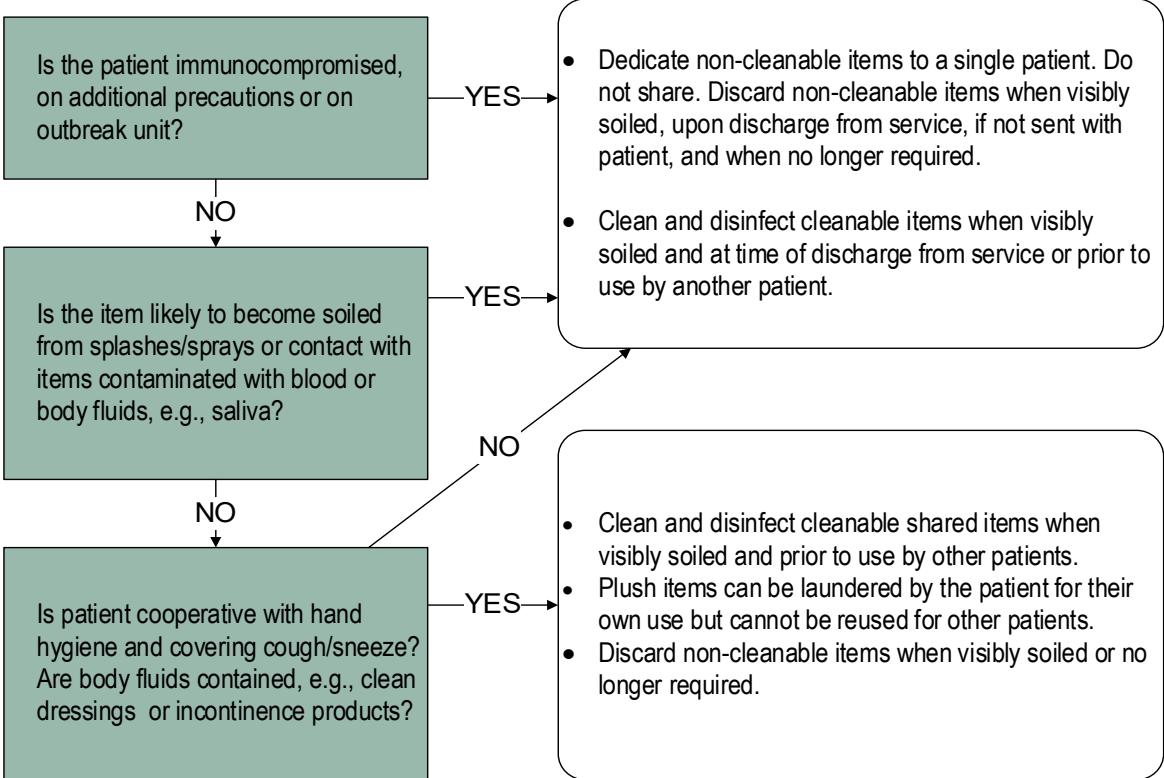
Is the patient immunocompromised, on additional precautions or on outbreak unit?

YES

• Dedicate non-cleanable items to a single patient. Do not share. Discard non-cleanable items when visibly soiled, upon discharge from service, if not sent with patient, and when no longer required.

• Clean and disinfect cleanable items when visibly soiled and at time of discharge from service or prior to use by another patient.

NO

Is the item likely to become soiled from splashes/sprays or contact with items contaminated with blood or body fluids, e.g., saliva?

YES

NO

NO

Is patient cooperative with hand hygiene and covering cough/sneeze? Are body fluids contained, e.g., clean dressings or incontinence products?

YES

• Clean and disinfect cleanable shared items when visibly soiled and prior to use by other patients.
• Plush items can be laundered by the patient for their own use but cannot be reused for other patients.
• Discard non-cleanable items when visibly soiled or no longer required.